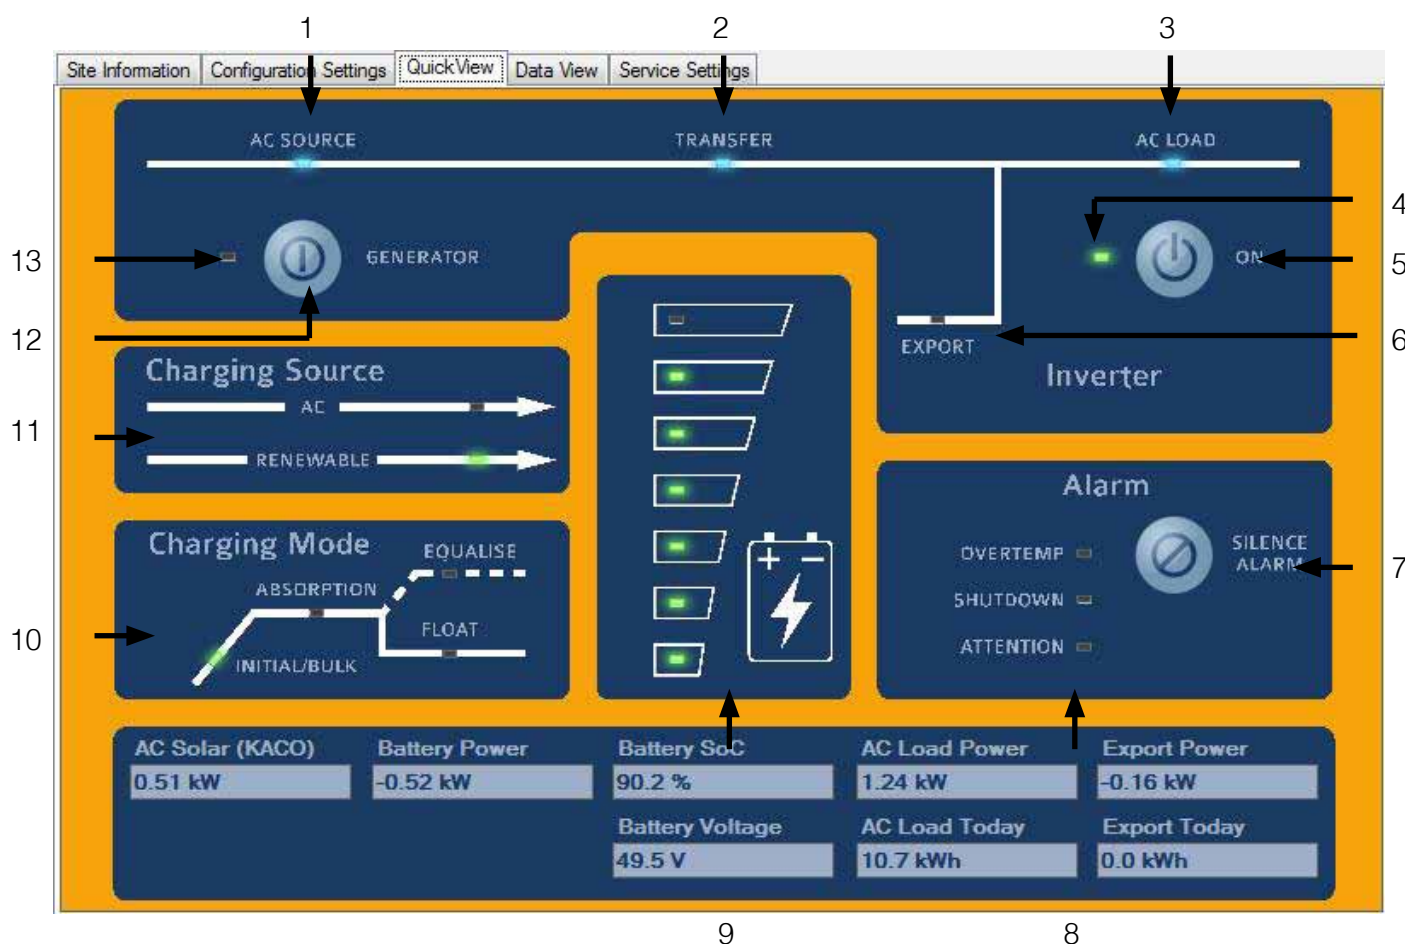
1
2
3

Site Information | Configuration Settings | QuickView | Data View | Service Settings

AC SOURCE
TRANSFER
AC LOAD

4
13
GENERATOR
ON
5
12
EXPORT
6
Inverter
Charging Source
AC
11
RENEWABLE
Alarm
Charging Mode
EQUALISE
OVERTEMP
SILENCE ALARM
7
ABSORPTION
SHUTDOWN
FLOAT
10
INITIAL/BULK
ATTENTION

AC Solar (KACO)
0.51 kW
Battery Power
-0.52 kW
Battery SoC
90.2 %
AC Load Power
1.24 kW
Export Power
-0.16 kW
Battery Voltage
49.5 V
AC Load Today
10.7 kWh
Export Today
0.0 kWh

9
8